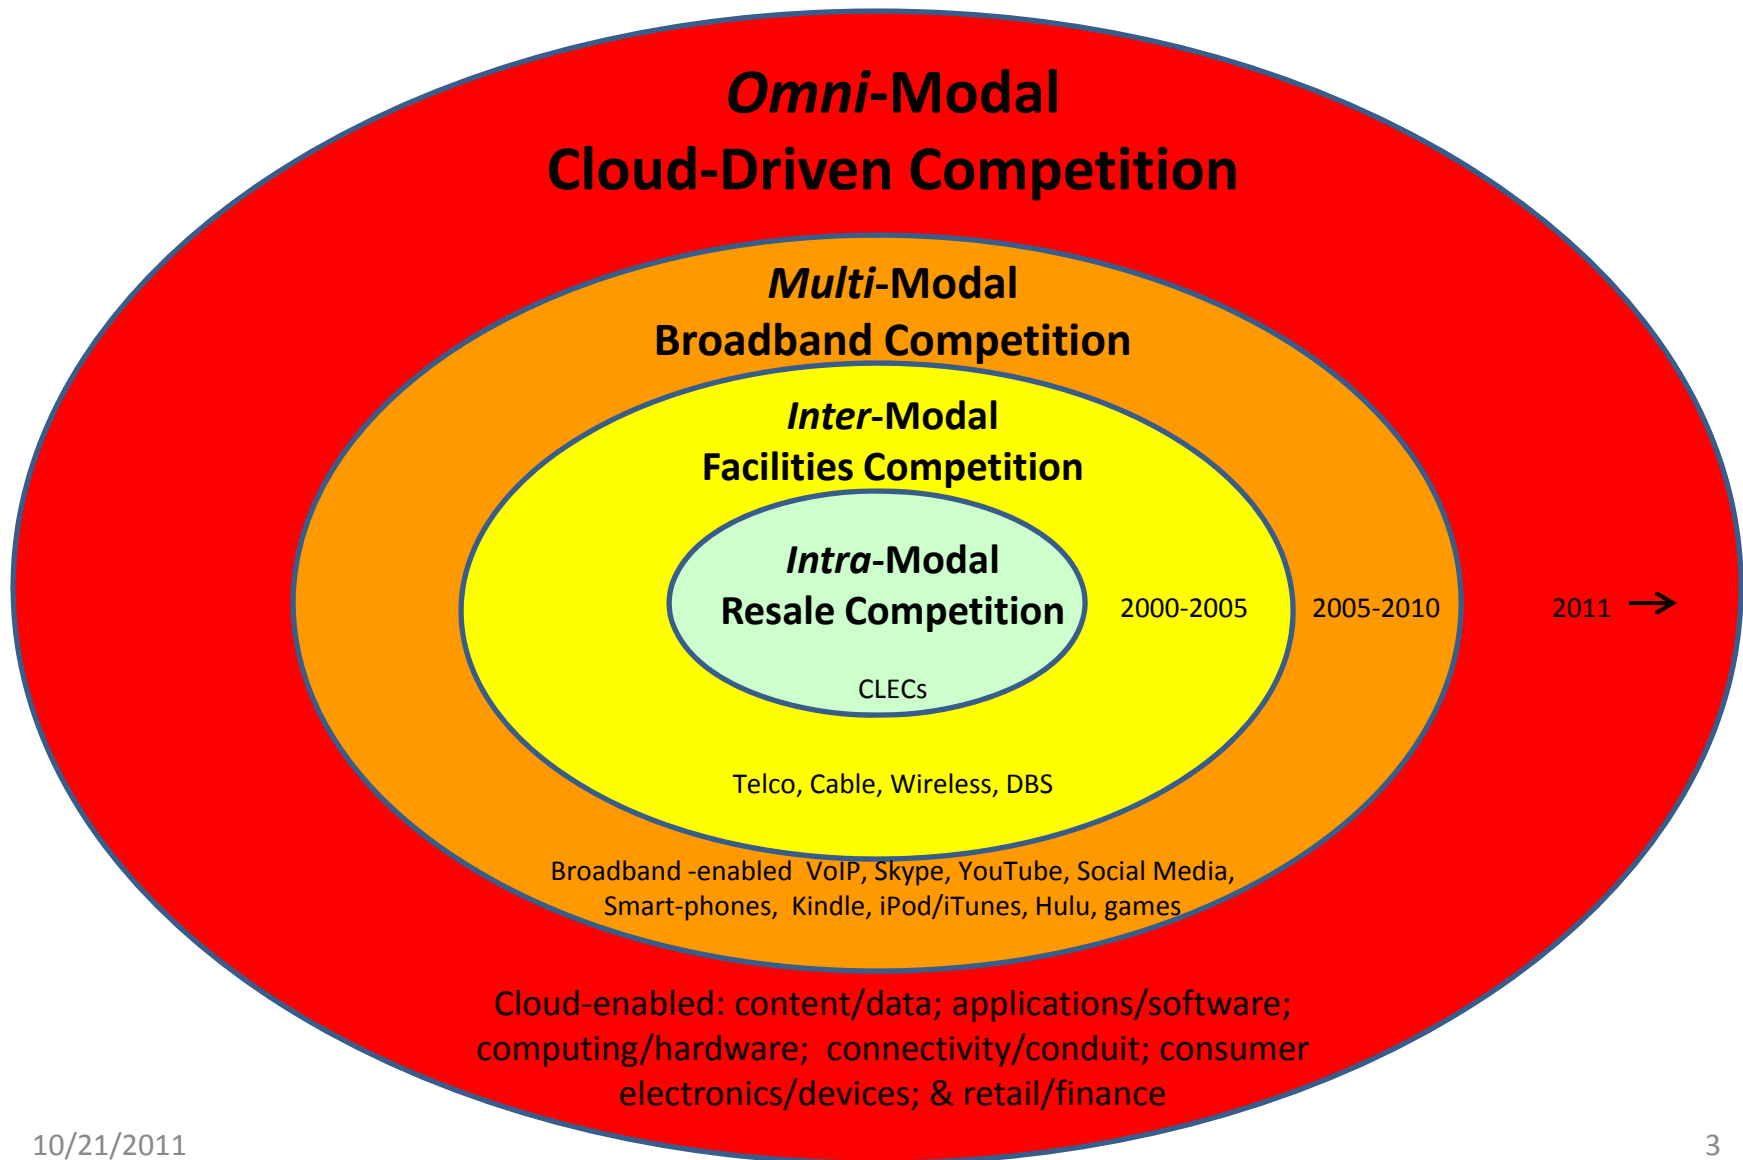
*Omni*-Modal
Cloud-Driven Competition

*Multi*-Modal
Broadband Competition

*Inter*-Modal
Facilities Competition

*Intra*-Modal
Resale Competition

CLECs

2000-2005

2005-2010

2011 →

Telco, Cable, Wireless, DBS

Broadband -enabled VoIP, Skype, YouTube, Social Media, Smart-phones, Kindle, iPod/iTunes, Hulu, games

Cloud-enabled: content/data; applications/software; computing/hardware; connectivity/conduit; consumer electronics/devices; & retail/finance

10/21/2011

3